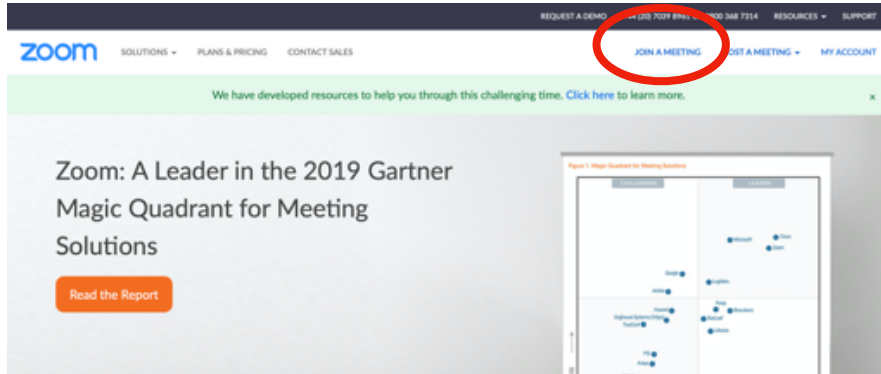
REQUEST A DEMO +44 (20) 7039 8961 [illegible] 800 368 7314 RESOURCES ▾ SUPPORT

zoom SOLUTIONS ▾ PLANS & PRICING CONTACT SALES JOIN A MEETING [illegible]OST A MEETING ▾ MY ACCOUNT

We have developed resources to help you through this challenging time. Click here to learn more. ×

Zoom: A Leader in the 2019 Gartner Magic Quadrant for Meeting Solutions

Read the Report

Figure 1. Magic Quadrant for Meeting Solutions

CHALLENGERS LEADERS

Microsoft Cisco Zoom Google LogMeIn Adobe Huawei Poly BlueJeans Eng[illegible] TrueConf Lifesize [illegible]